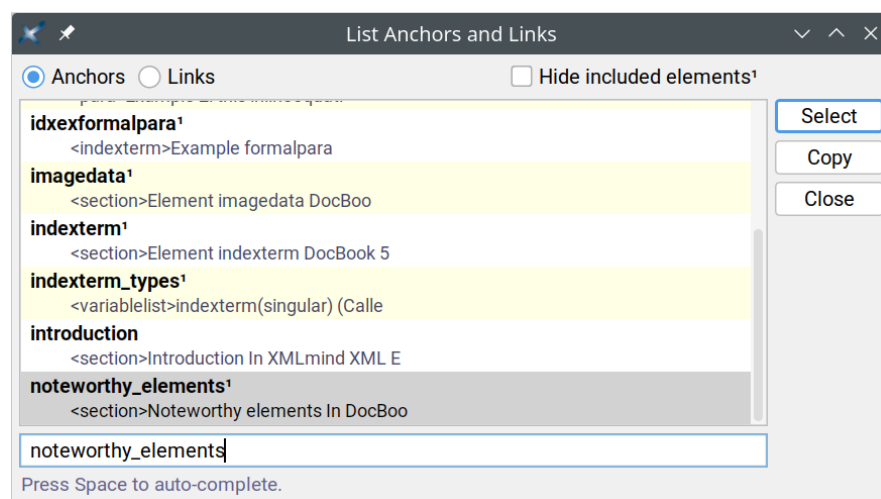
List Anchors and Links

Anchors Links Hide included elements¹

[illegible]

idxexformalpara¹
<indexterm>Example formalpara

imagedata¹
<section>Element imagedata DocBoo

indexterm¹
<section>Element indexterm DocBook 5

indexterm_types¹
<variablelist>indexterm(singular) (Calle

introduction
<section>Introduction In XMLmind XML E

noteworthy_elements¹
<section>Noteworthy elements In DocBoo

Select
Copy
Close

noteworthy_elements

Press Space to auto-complete.